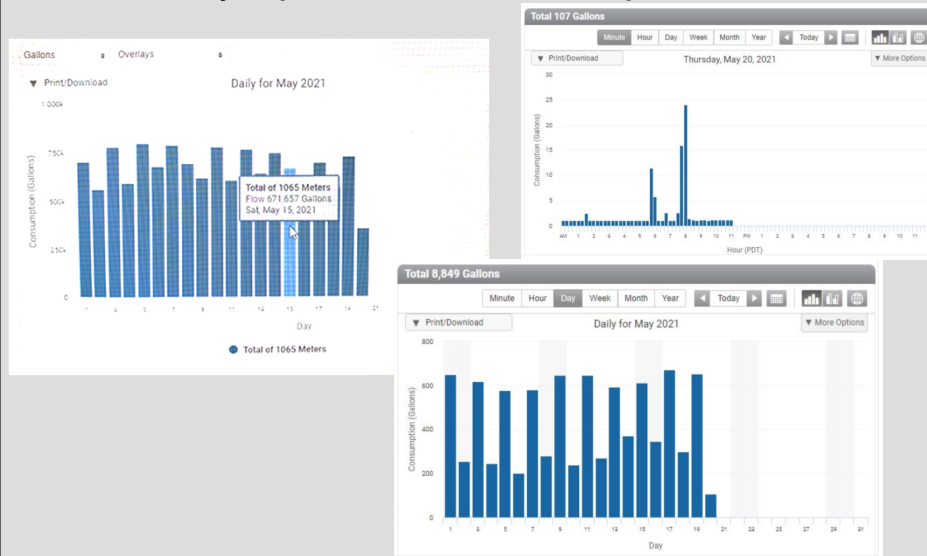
Gallons
Overlays
▼ Print/Download
Daily for May 2021
1,000k
750k
500k
250k
0
Consumption (Gallons)
Total of 1065 Meters
Flow 671,657 Gallons
Sat, May 15, 2021
1 3 5 7 9 11 13 15 17 19 21
Day
Total of 1065 Meters

Total 107 Gallons
Minute Hour Day Week Month Year Today
▼ Print/Download
Thursday, May 20, 2021
▼ More Options
30
25
20
15
10
5
0
Consumption (Gallons)
AM 1 2 3 4 5 6 7 8 9 10 11 PM 1 2 3 4 5 6 7 8 9 10 11
Hour (PDT)

Total 8,849 Gallons
Minute Hour Day Week Month Year Today
▼ Print/Download
Daily for May 2021
▼ More Options
800
600
400
200
0
Consumption (Gallons)
1 3 5 7 9 11 13 15 17 19 21 23 25 27 29 31
Day